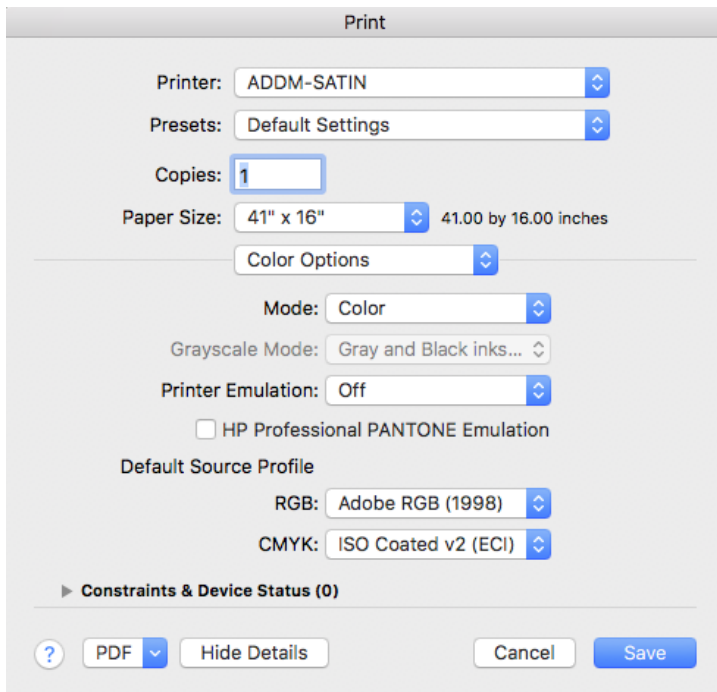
Print

Printer: ADDM-SATIN

Presets: Default Settings

Copies: 1

Paper Size: 41" x 16" 41.00 by 16.00 inches

Color Options

Mode: Color

Grayscale Mode: Gray and Black inks...

Printer Emulation: Off

HP Professional PANTONE Emulation

Default Source Profile

RGB: Adobe RGB (1998)

CMYK: ISO Coated v2 (ECI)

Constraints & Device Status (0)

? PDF Hide Details Cancel Save